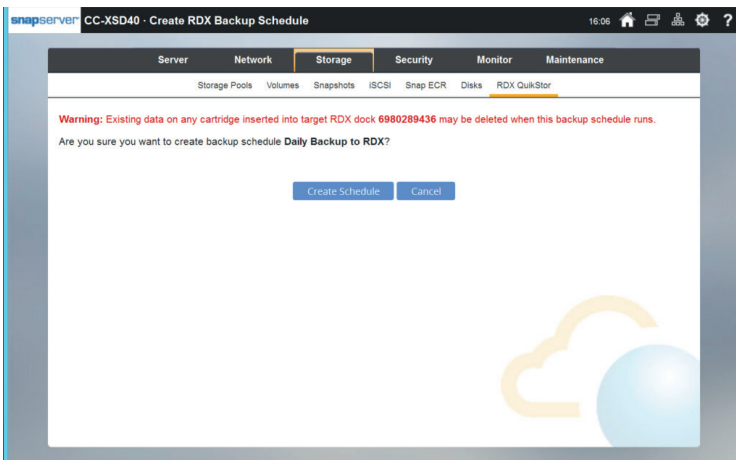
snapserver CC-XSD40 · Create RDX Backup Schedule

16:06 ?

Server Network Storage Security Monitor Maintenance

Storage Pools Volumes Snapshots iSCSI Snap ECR Disks RDX QuikStor

Warning: Existing data on any cartridge inserted into target RDX dock 6980289436 may be deleted when this backup schedule runs.

Are you sure you want to create backup schedule Daily Backup to RDX?

Create Schedule Cancel